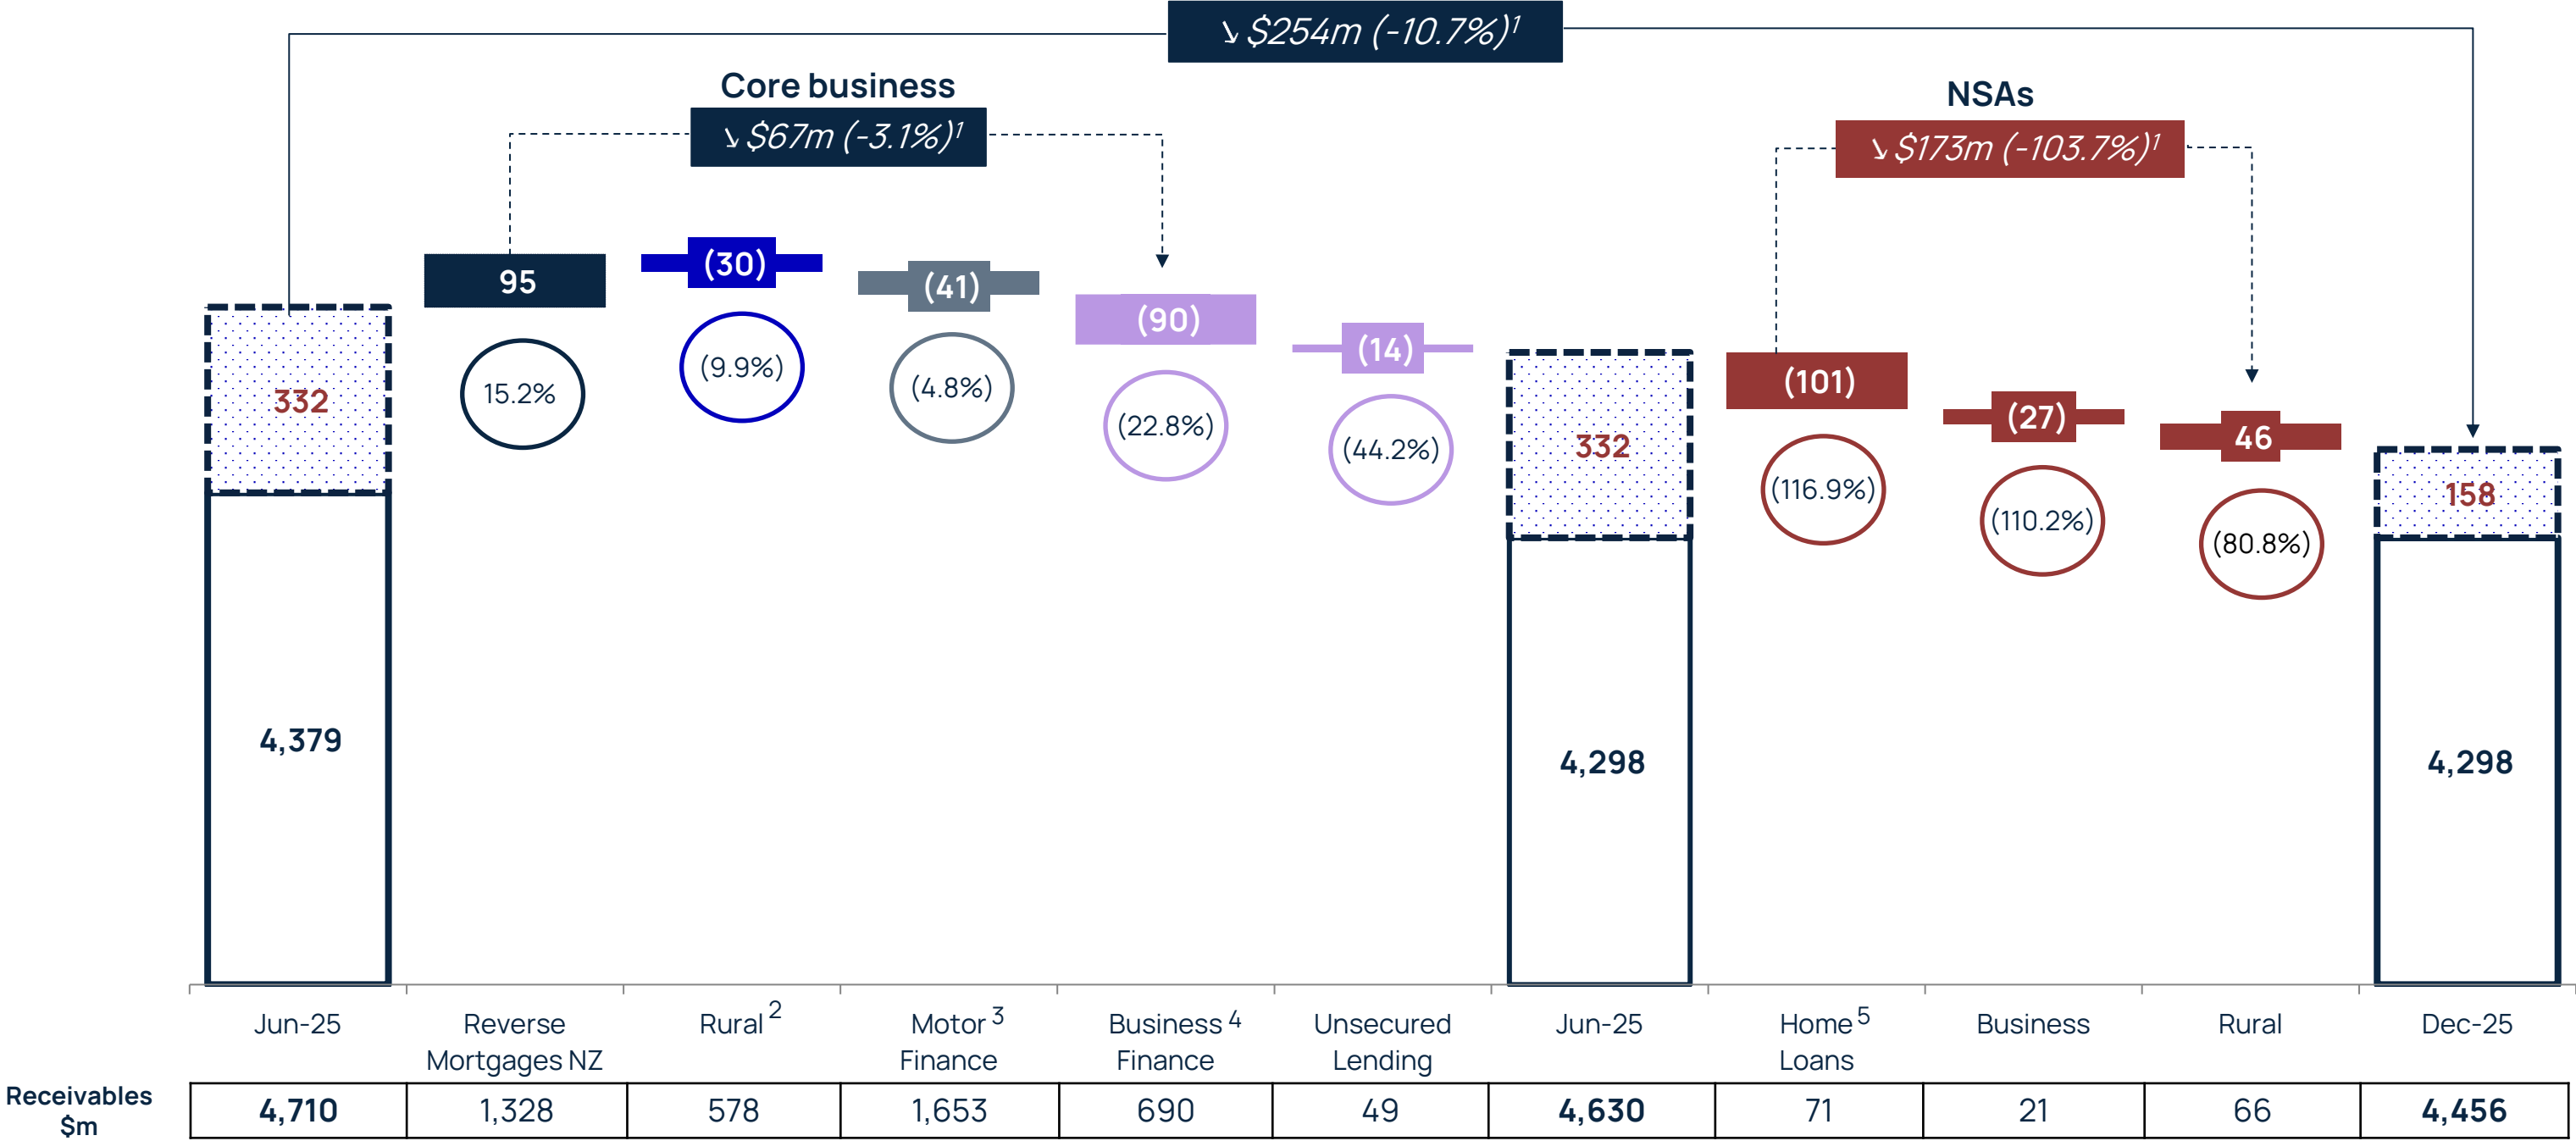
↘ $254m (-10.7%)$^1$

Core business

↘ $67m (-3.1%)$^1$

NSAs

↘ $173m (-103.7%)$^1$

332

4,379

95

15.2%

(30)

(9.9%)

(41)

(4.8%)

(90)

(22.8%)

(14)

(44.2%)

332

4,298

(101)

(116.9%)

(27)

(110.2%)

46

(80.8%)

158

4,298

| Jun-25 | Reverse Mortgages NZ | Rural $^2$ | Motor $^3$ Finance | Business $^4$ Finance | Unsecured Lending | Jun-25 | Home $^5$ Loans | Business | Rural | Dec-25 |
|---|---|---|---|---|---|---|---|---|---|---|

Receivables $m

| 4,710 | 1,328 | 578 | 1,653 | 690 | 49 | 4,630 | 71 | 21 | 66 | 4,456 |
|---|---|---|---|---|---|---|---|---|---|---|